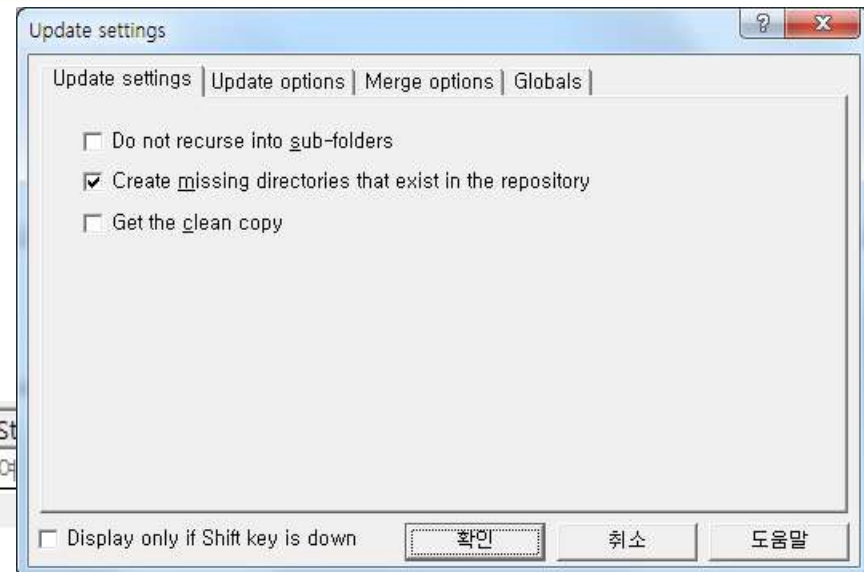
Update settings

?

x

Update settings | Update options | Merge options | Globals |

☐ Do not recurse into sub-folders

☑ Create missing directories that exist in the repository

☐ Get the clean copy

St

여

☐ Display only if Shift key is down

확인

취소

도움말